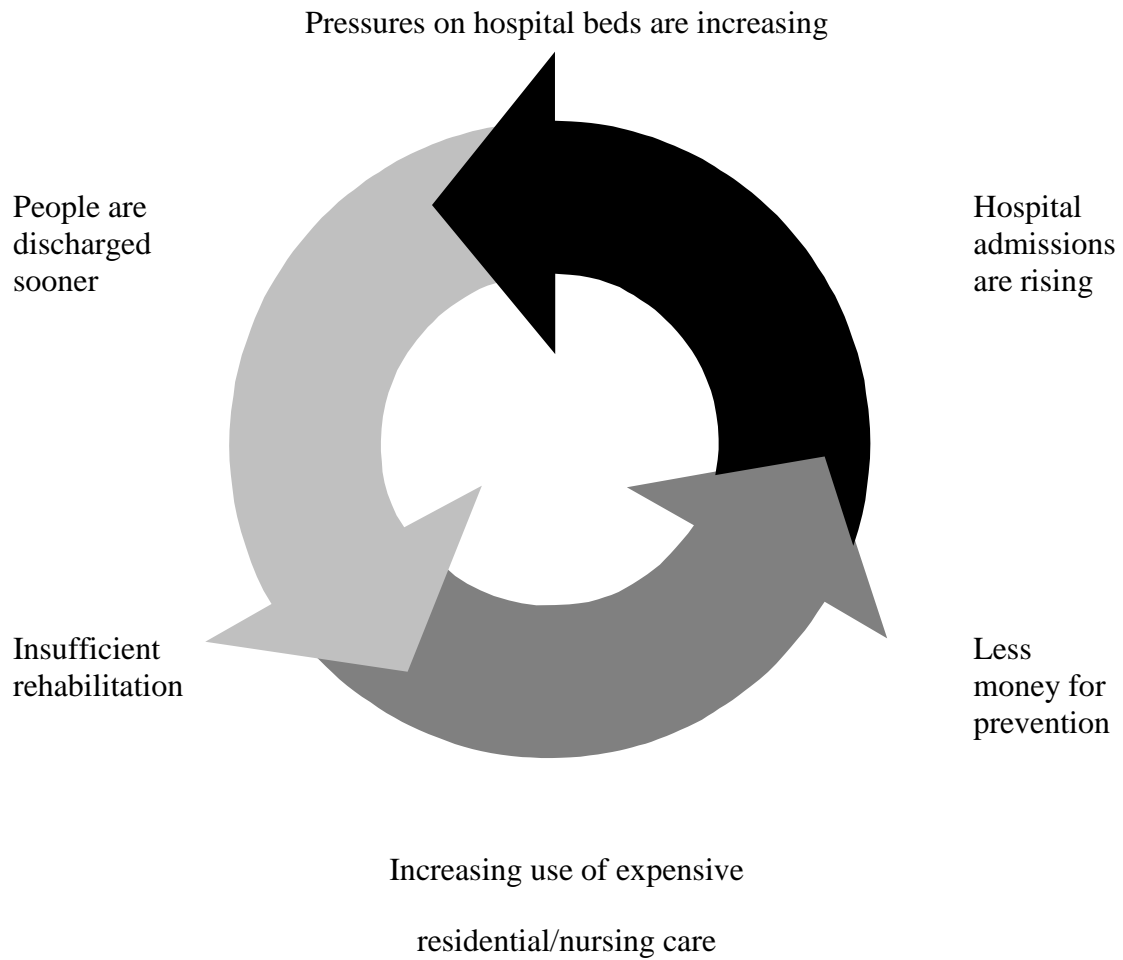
Pressures on hospital beds are increasing

People are discharged sooner

Hospital admissions are rising

Insufficient rehabilitation

Less money for prevention

Increasing use of expensive

residential/nursing care